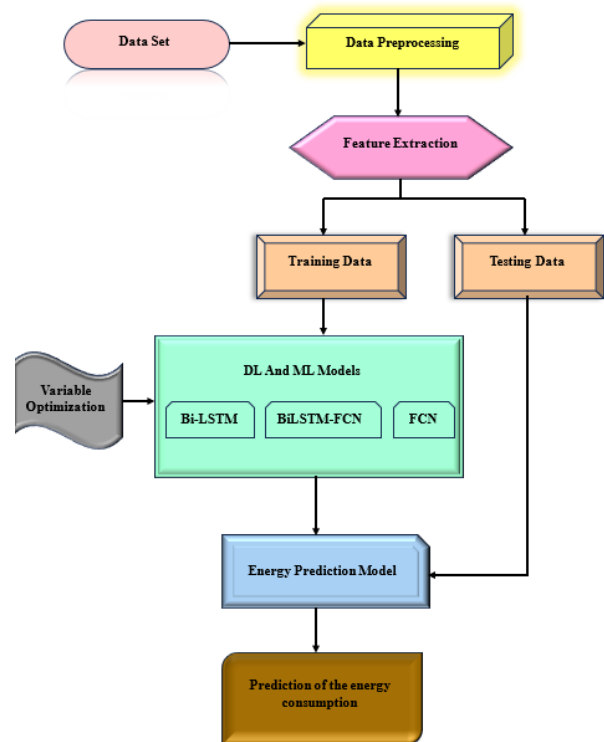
Data Set

Data Preprocessing

Feature Extraction

Training Data

Testing Data

Variable Optimization

DL And ML Models

Bi-LSTM

BiLSTM-FCN

FCN

Energy Prediction Model

Prediction of the energy consumption